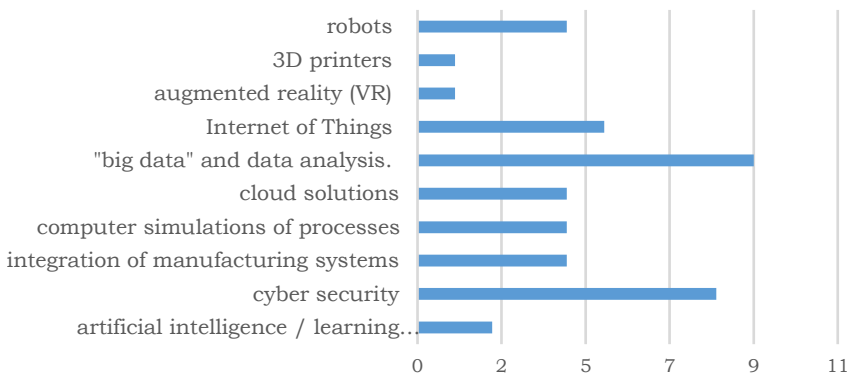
robots
3D printers
augmented reality (VR)
Internet of Things
"big data" and data analysis.
cloud solutions
computer simulations of processes
integration of manufacturing systems
cyber security
artificial intelligence / learning...

0 2 5 7 9 11